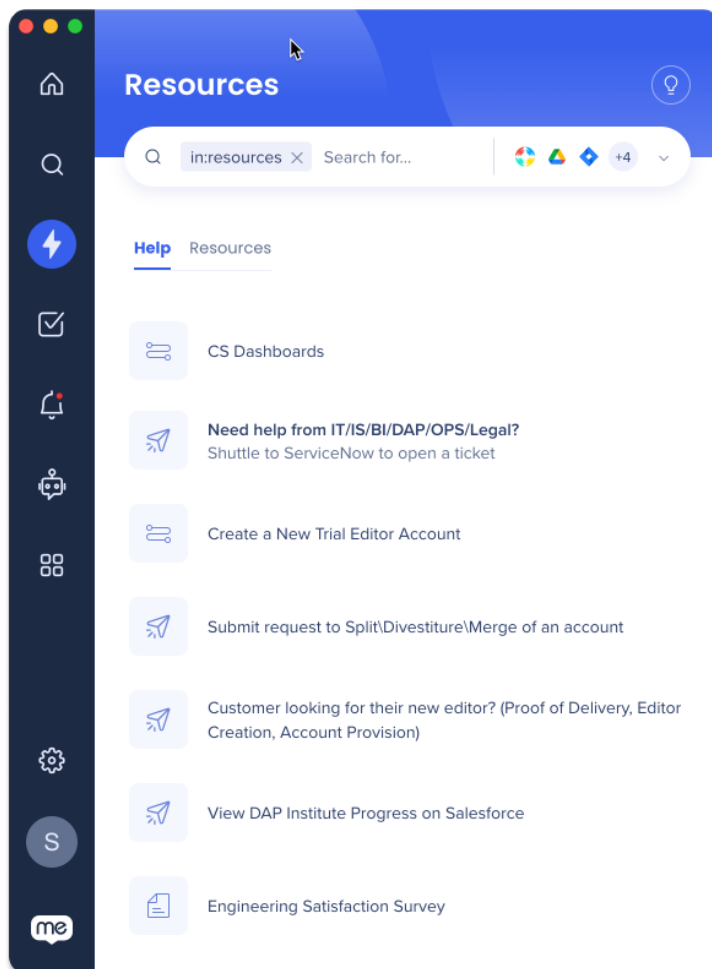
Resources

in:resources × Search for...

+4

Help Resources

CS Dashboards

Need help from IT/IS/BI/DAP/OPS/Legal?
Shuttle to ServiceNow to open a ticket

Create a New Trial Editor Account

Submit request to Split\Divestiture\Merge of an account

Customer looking for their new editor? (Proof of Delivery, Editor Creation, Account Provision)

View DAP Institute Progress on Salesforce

Engineering Satisfaction Survey

S

me